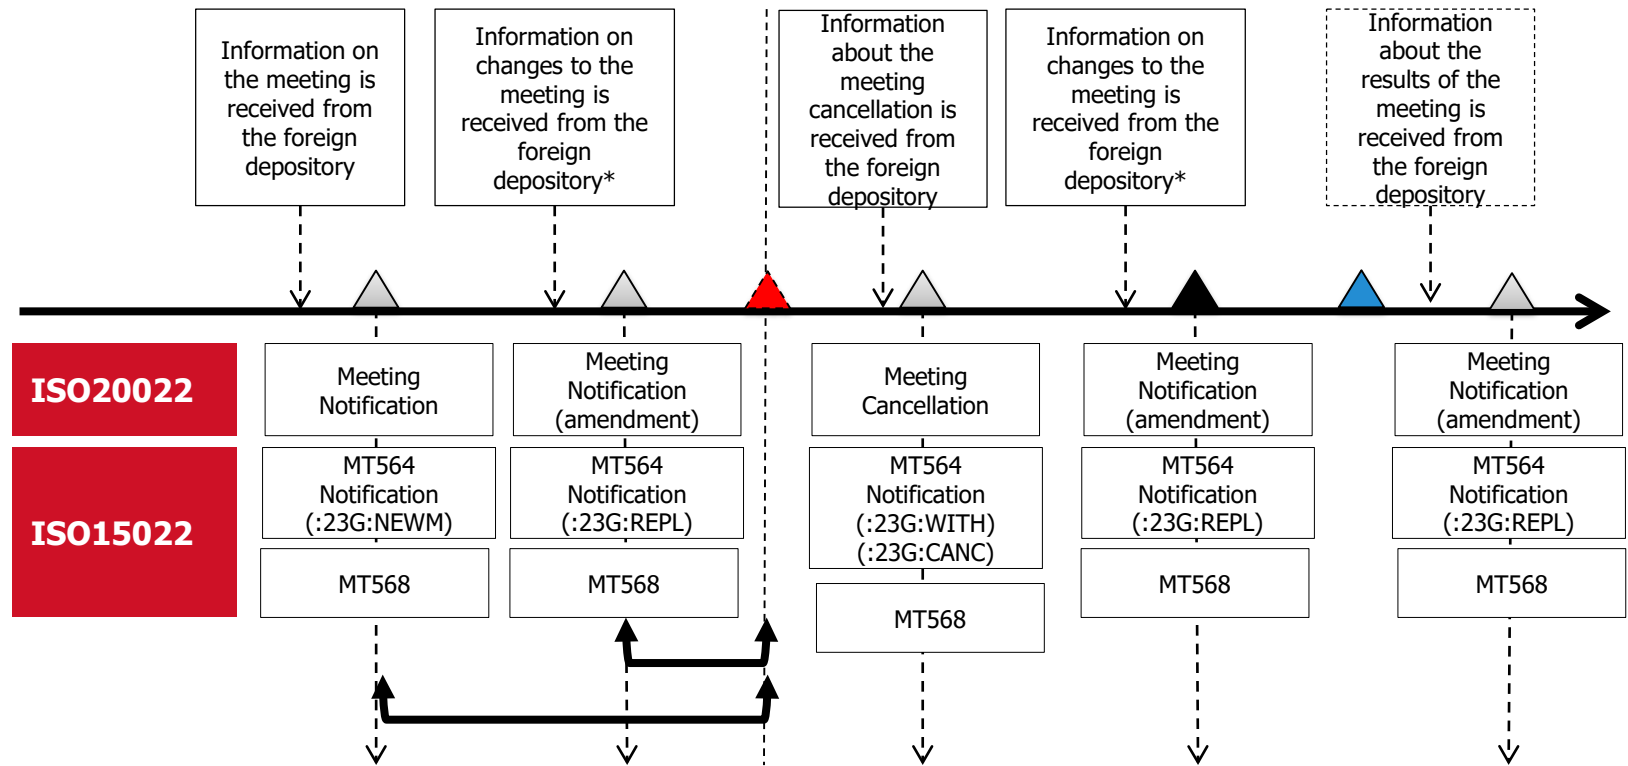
Information on the meeting is received from the foreign depository

Information on changes to the meeting is received from the foreign depository*

Information about the meeting cancellation is received from the foreign depository

Information on changes to the meeting is received from the foreign depository*

Information about the results of the meeting is received from the foreign depository

ISO20022

ISO15022

Meeting Notification

MT564 Notification (:23G:NEWM)

MT568

Meeting Notification (amendment)

MT564 Notification (:23G:REPL)

MT568

Meeting Cancellation

MT564 Notification (:23G:WITH) (:23G:CANC)

MT568

Meeting Notification (amendment)

MT564 Notification (:23G:REPL)

MT568

Meeting Notification (amendment)

MT564 Notification (:23G:REPL)

MT568